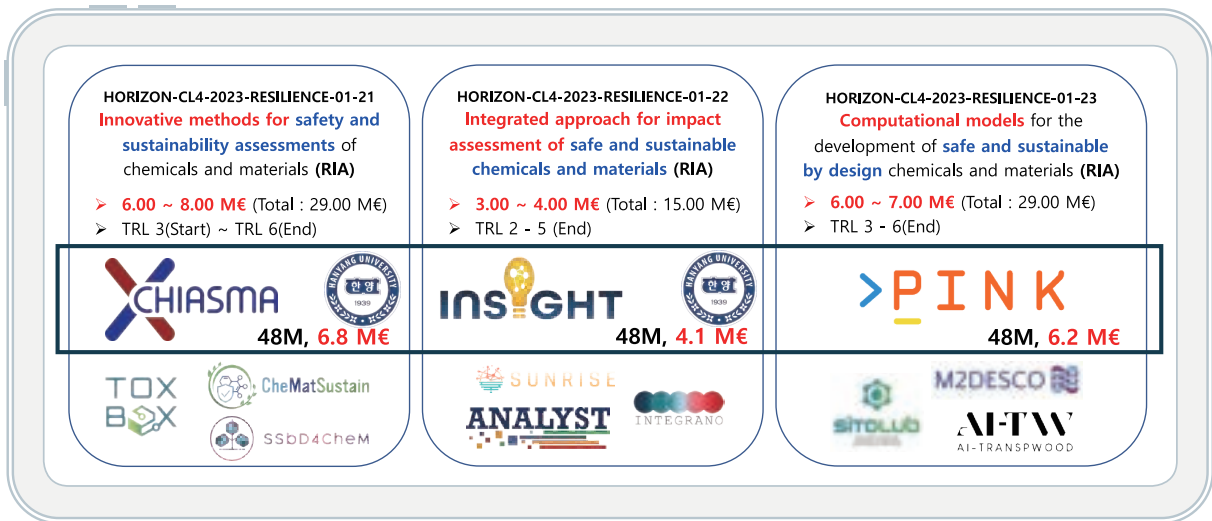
HORIZON-CL4-2023-RESILIENCE-01-21
Innovative methods for safety and sustainability assessments of chemicals and materials (RIA)

➢ 6.00 ~ 8.00 M€ (Total : 29.00 M€)
➢ TRL 3(Start) ~ TRL 6(End)

CHIASMA
HANYANG UNIVERSITY 한양 1939
48M, 6.8 M€

TOX BOX
CheMatSustain
SSbD4CheM

HORIZON-CL4-2023-RESILIENCE-01-22
Integrated approach for impact assessment of safe and sustainable chemicals and materials (RIA)

➢ 3.00 ~ 4.00 M€ (Total : 15.00 M€)
➢ TRL 2 - 5 (End)

INSIGHT
HANYANG UNIVERSITY 한양 1939
48M, 4.1 M€

SUNRISE
ANALYST
INTEGRANO

HORIZON-CL4-2023-RESILIENCE-01-23
Computational models for the development of safe and sustainable by design chemicals and materials (RIA)

➢ 6.00 ~ 7.00 M€ (Total : 29.00 M€)
➢ TRL 3 - 6(End)

>PINK
48M, 6.2 M€

M2DESCO
sitolub
AI-TW
AI-TRANSPWOOD